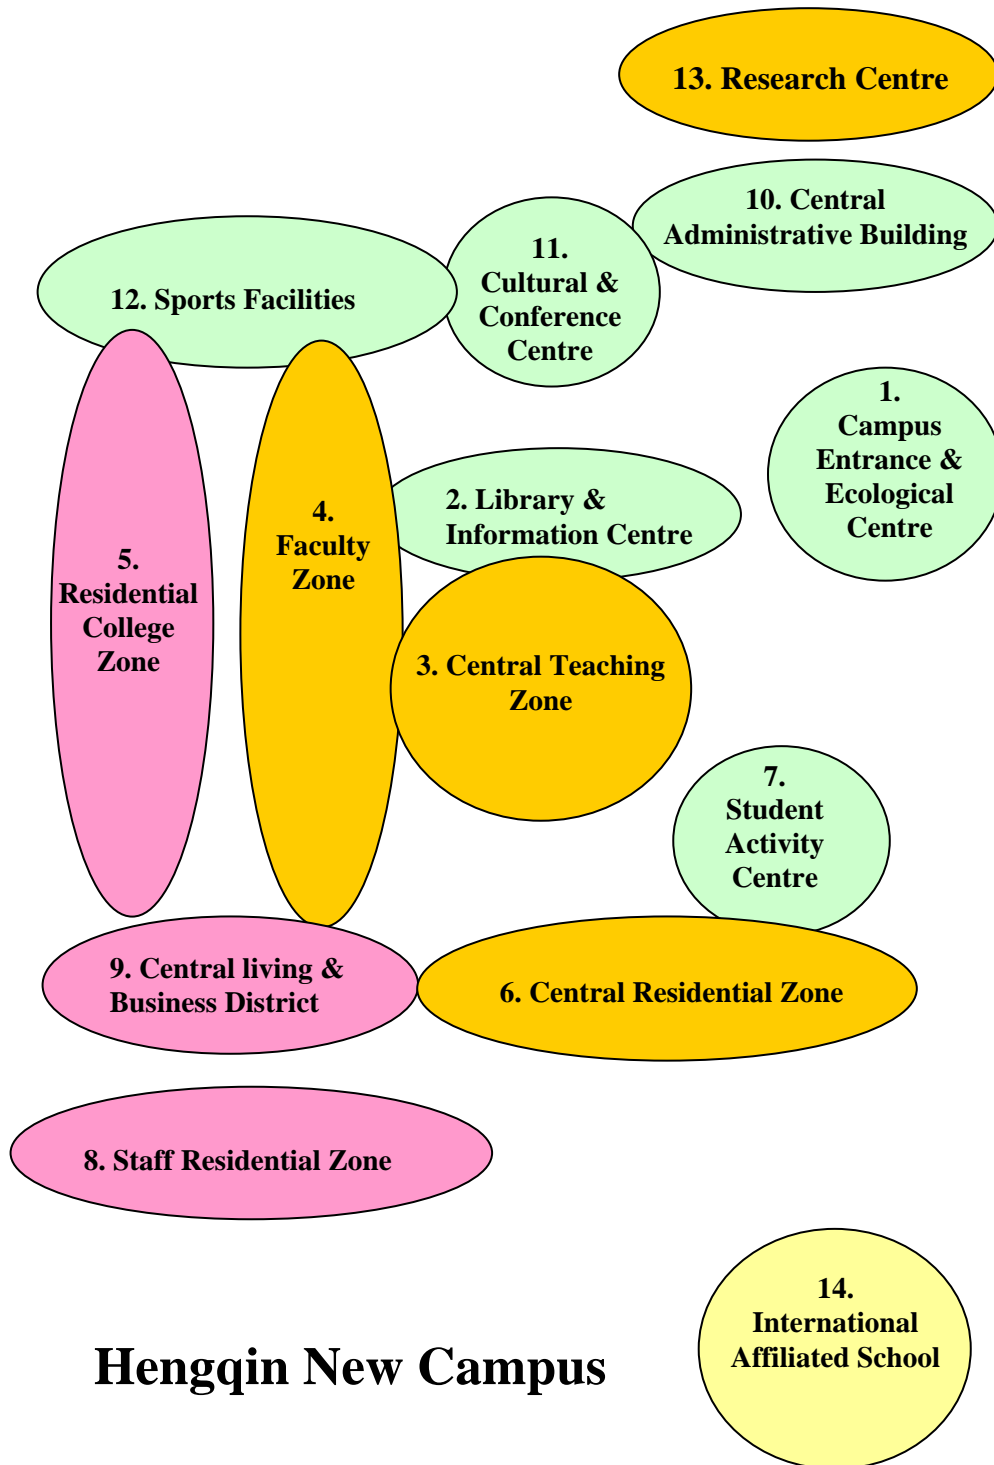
13. Research Centre

10. Central Administrative Building

11. Cultural & Conference Centre

12. Sports Facilities

1. Campus Entrance & Ecological Centre

2. Library & Information Centre

4. Faculty Zone

5. Residential College Zone

3. Central Teaching Zone

7. Student Activity Centre

9. Central living & Business District

6. Central Residential Zone

8. Staff Residential Zone

14. International Affiliated School

Hengqin New Campus